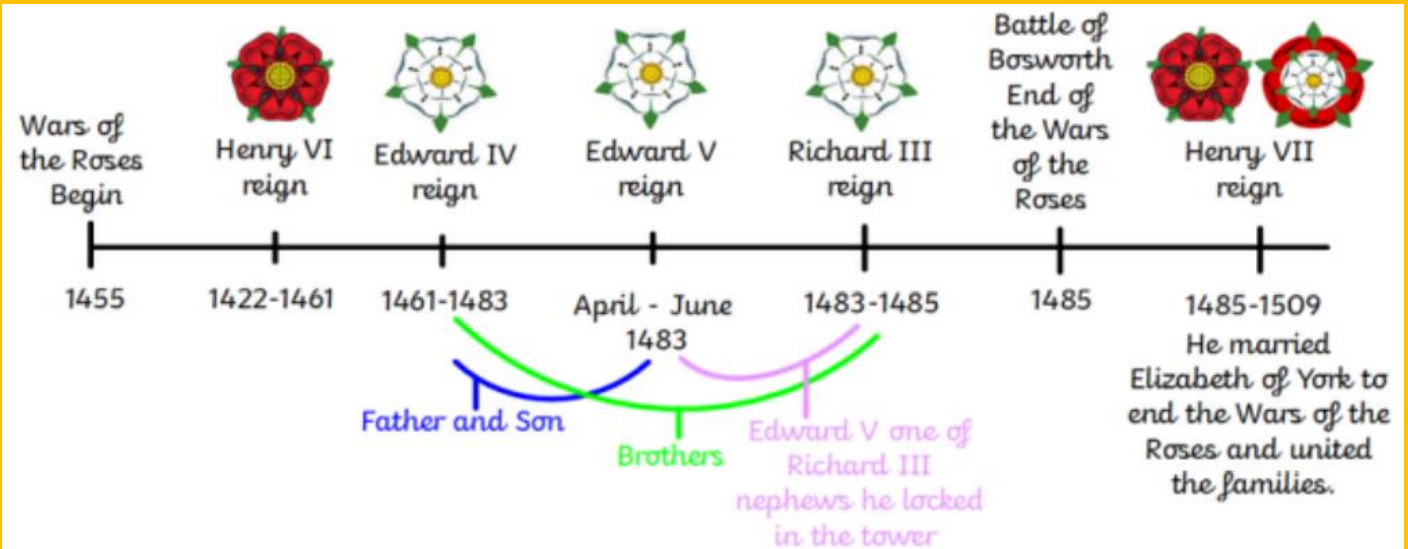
Wars of the Roses Begin

1455

Henry VI reign

1422-1461

Edward IV reign

1461-1483

Edward V reign

April - June 1483

Richard III reign

1483-1485

Battle of Bosworth End of the Wars of the Roses

1485

Henry VII reign

1485-1509

He married Elizabeth of York to end the Wars of the Roses and united the families.

Father and Son

Brothers

Edward V one of Richard III nephews he locked in the tower